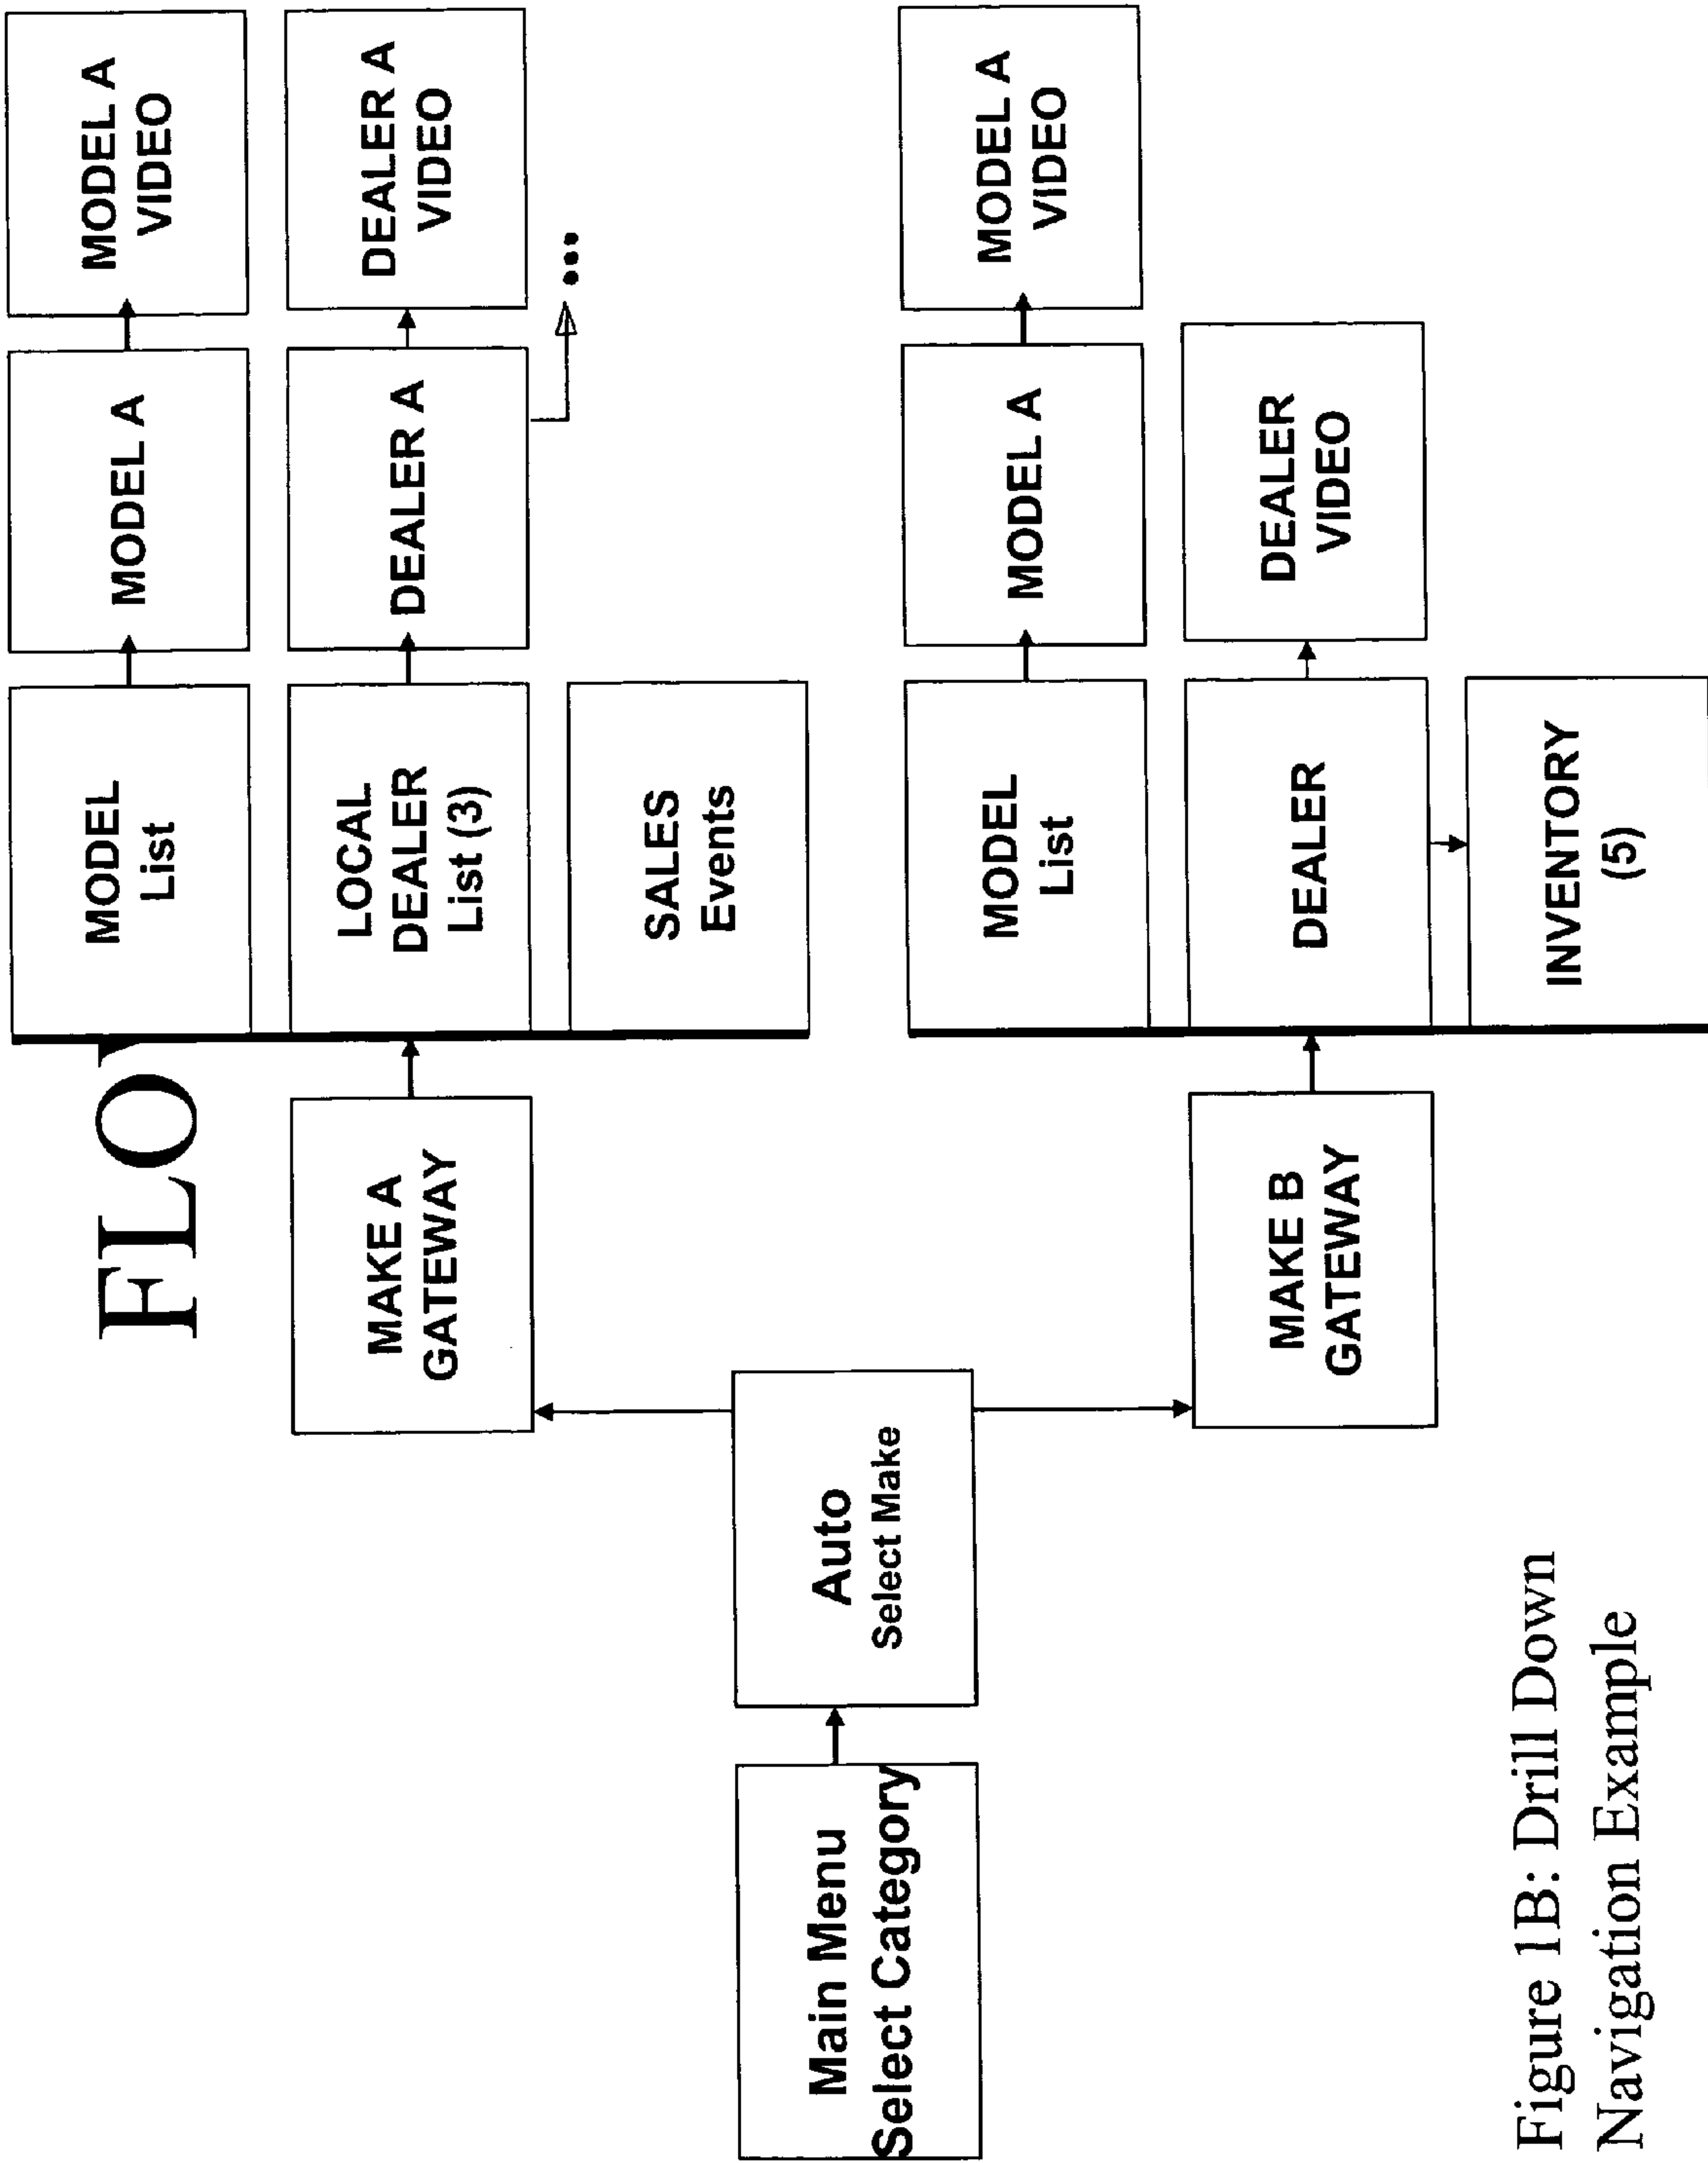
FLO

Main Menu
Select Category

Auto
Select Make

MAKE A
GATEWAY

MODEL
List

MODEL A

MODEL A
VIDEO

LOCAL
DEALER
List (3)

DEALER A

DEALER A
VIDEO

...

SALES
Events

MAKE B
GATEWAY

MODEL
List

MODEL A

MODEL A
VIDEO

DEALER

DEALER
VIDEO

INVENTORY
(5)

Figure 1B: Drill Down
Navigation Example